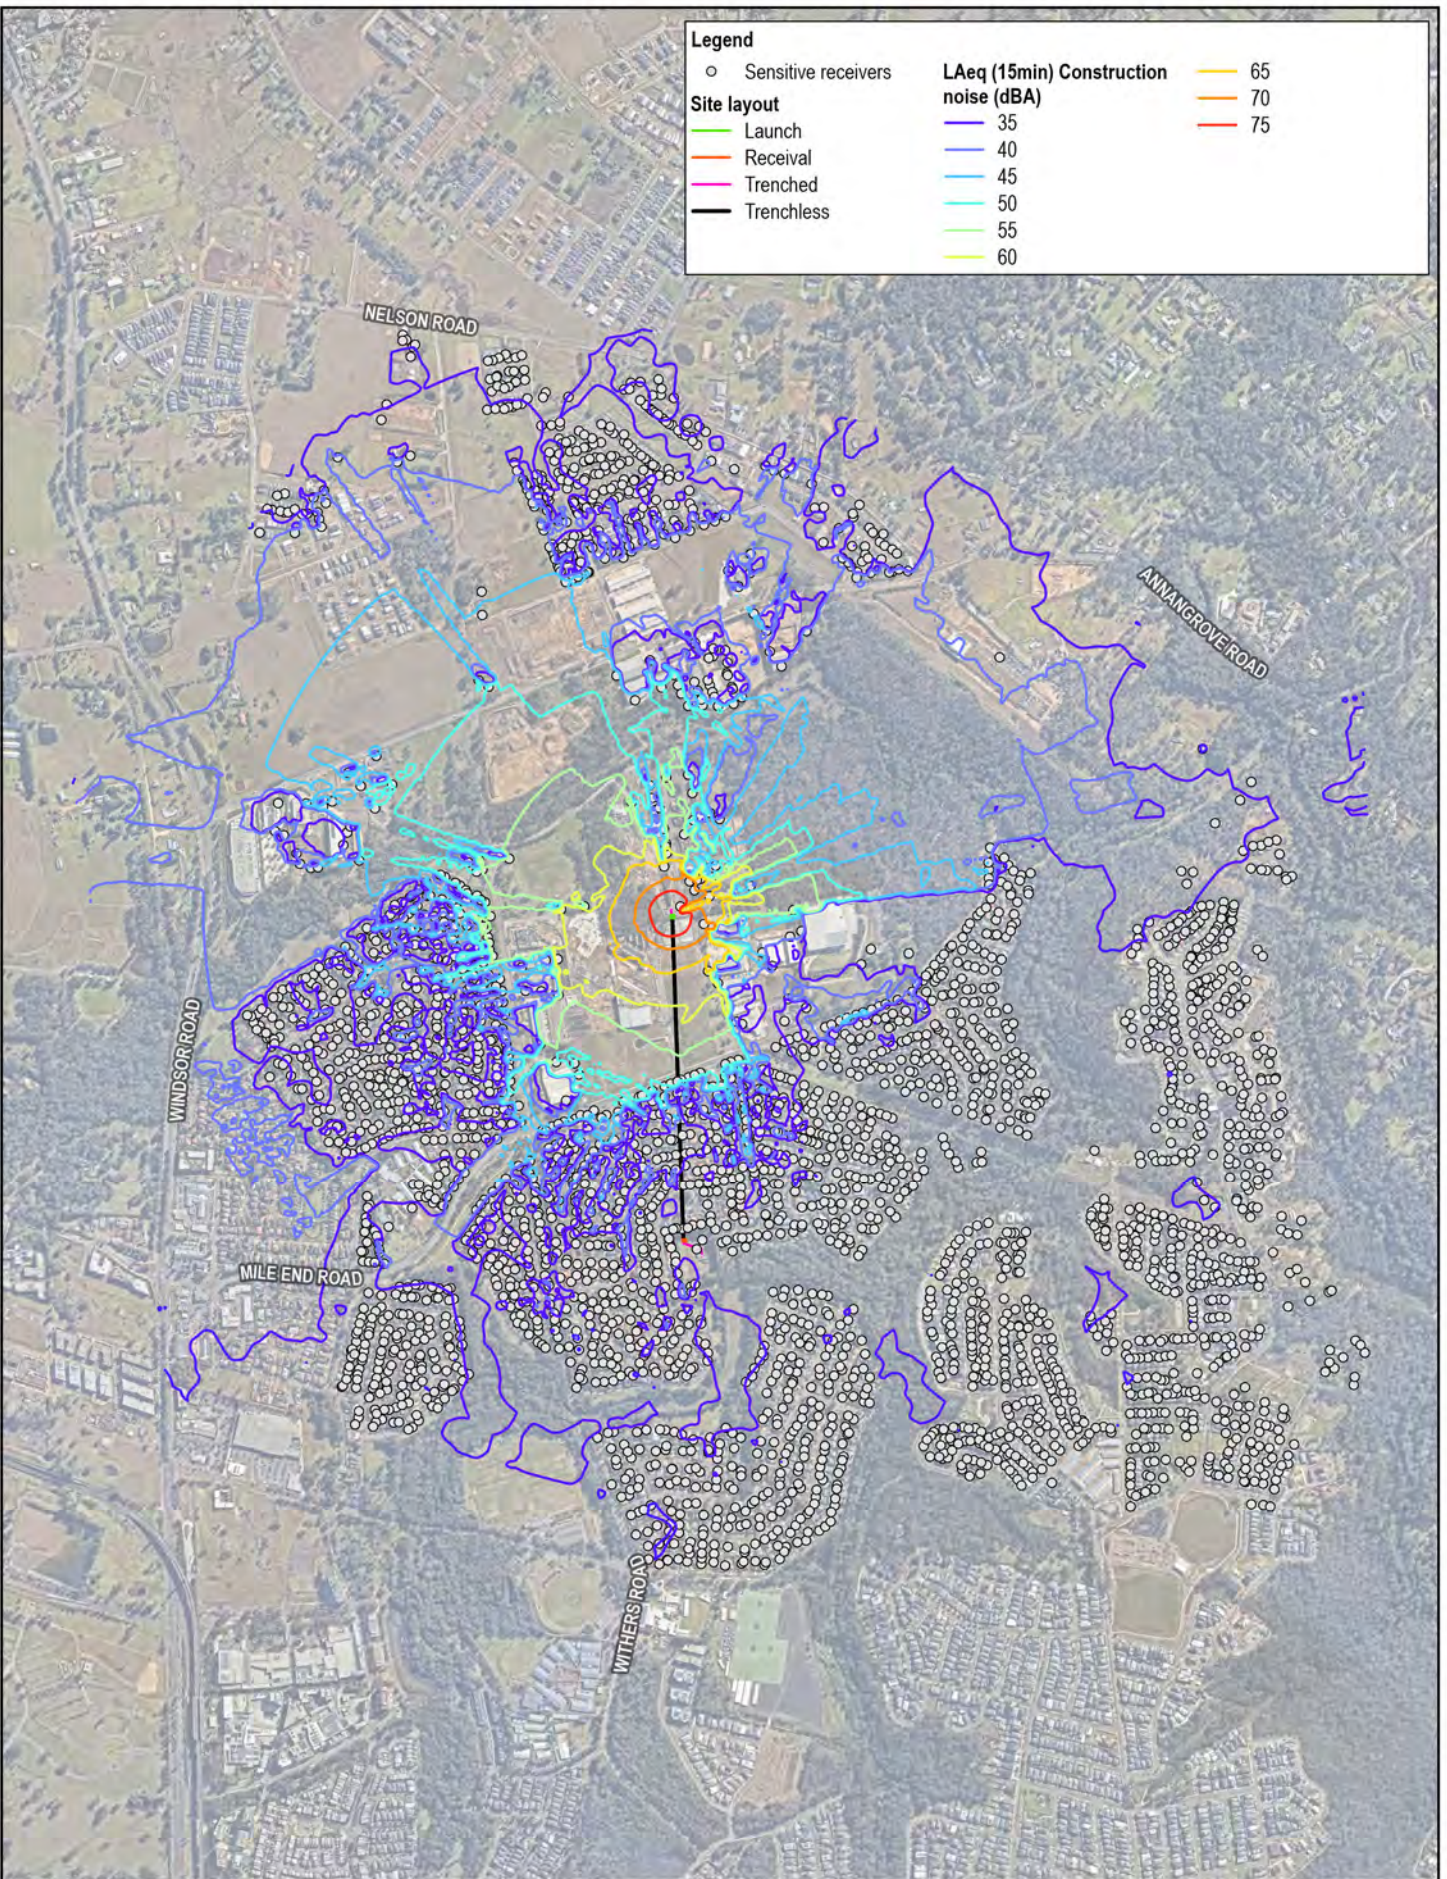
Legend
Sensitive receivers
Site layout
Launch
Receival
Trenched
Trenchless

LAeq (15min) Construction noise (dBA)
35
40
45
50
55
60
65
70
75

NELSON ROAD
ANNANGROVE ROAD
WINDSOR ROAD
MILE END ROAD
WITHERS ROAD